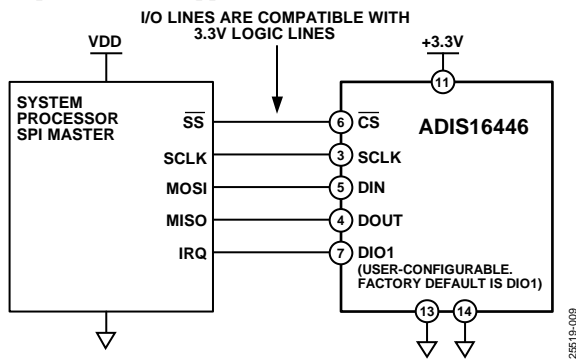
I/O LINES ARE COMPATIBLE WITH 3.3V LOGIC LINES

VDD

SYSTEM PROCESSOR SPI MASTER

$\overline{SS}$

SCLK

MOSI

MISO

IRQ

+3.3V

11

ADIS16446

6 $\overline{CS}$

3 SCLK

5 DIN

4 DOUT

7 DIO1

(USER-CONFIGURABLE. FACTORY DEFAULT IS DIO1)

13

14

25519-009